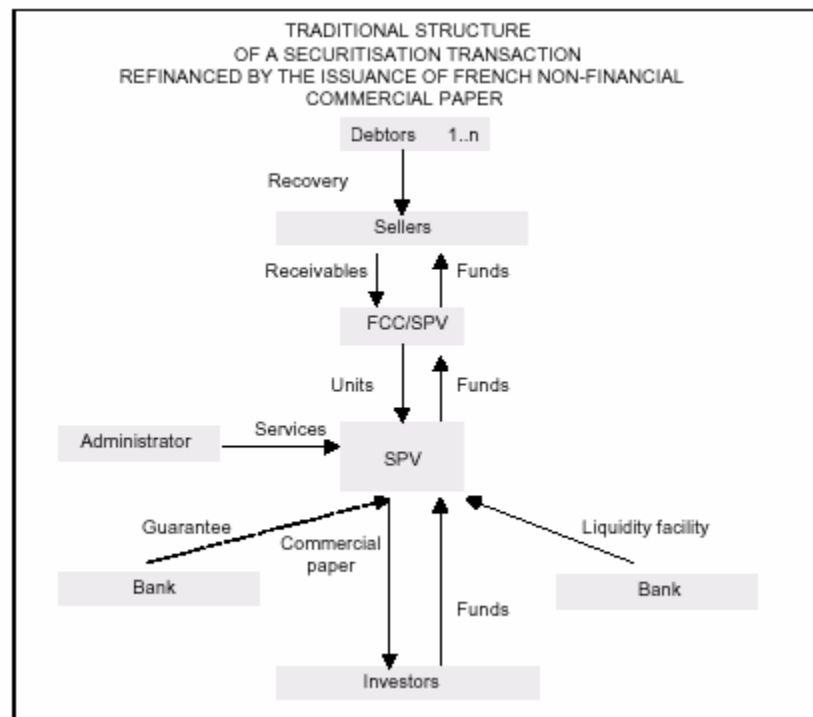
TRADITIONAL STRUCTURE
OF A SECURITISATION TRANSACTION
REFINANCED BY THE ISSUANCE OF FRENCH NON-FINANCIAL
COMMERCIAL PAPER

Debtors 1..n

Recovery

Sellers

Receivables

Funds

FCC/SPV

Units

Funds

Administrator

Services

SPV

Guarantee

Commercial paper

Liquidity facility

Bank

Funds

Bank

Investors